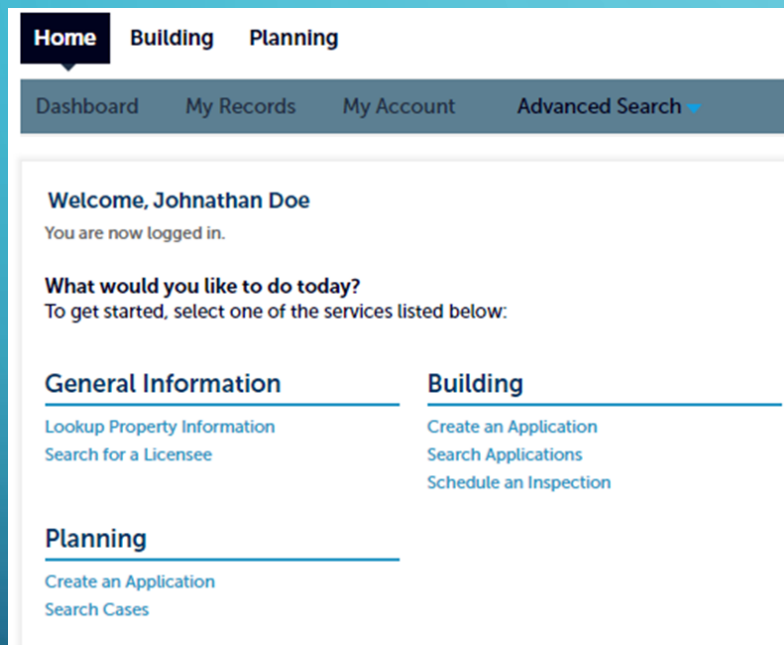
Home Building Planning

Dashboard My Records My Account Advanced Search

Welcome, Johnathan Doe
You are now logged in.

What would you like to do today?
To get started, select one of the services listed below:

General Information
Lookup Property Information
Search for a Licensee

Building
Create an Application
Search Applications
Schedule an Inspection

Planning
Create an Application
Search Cases